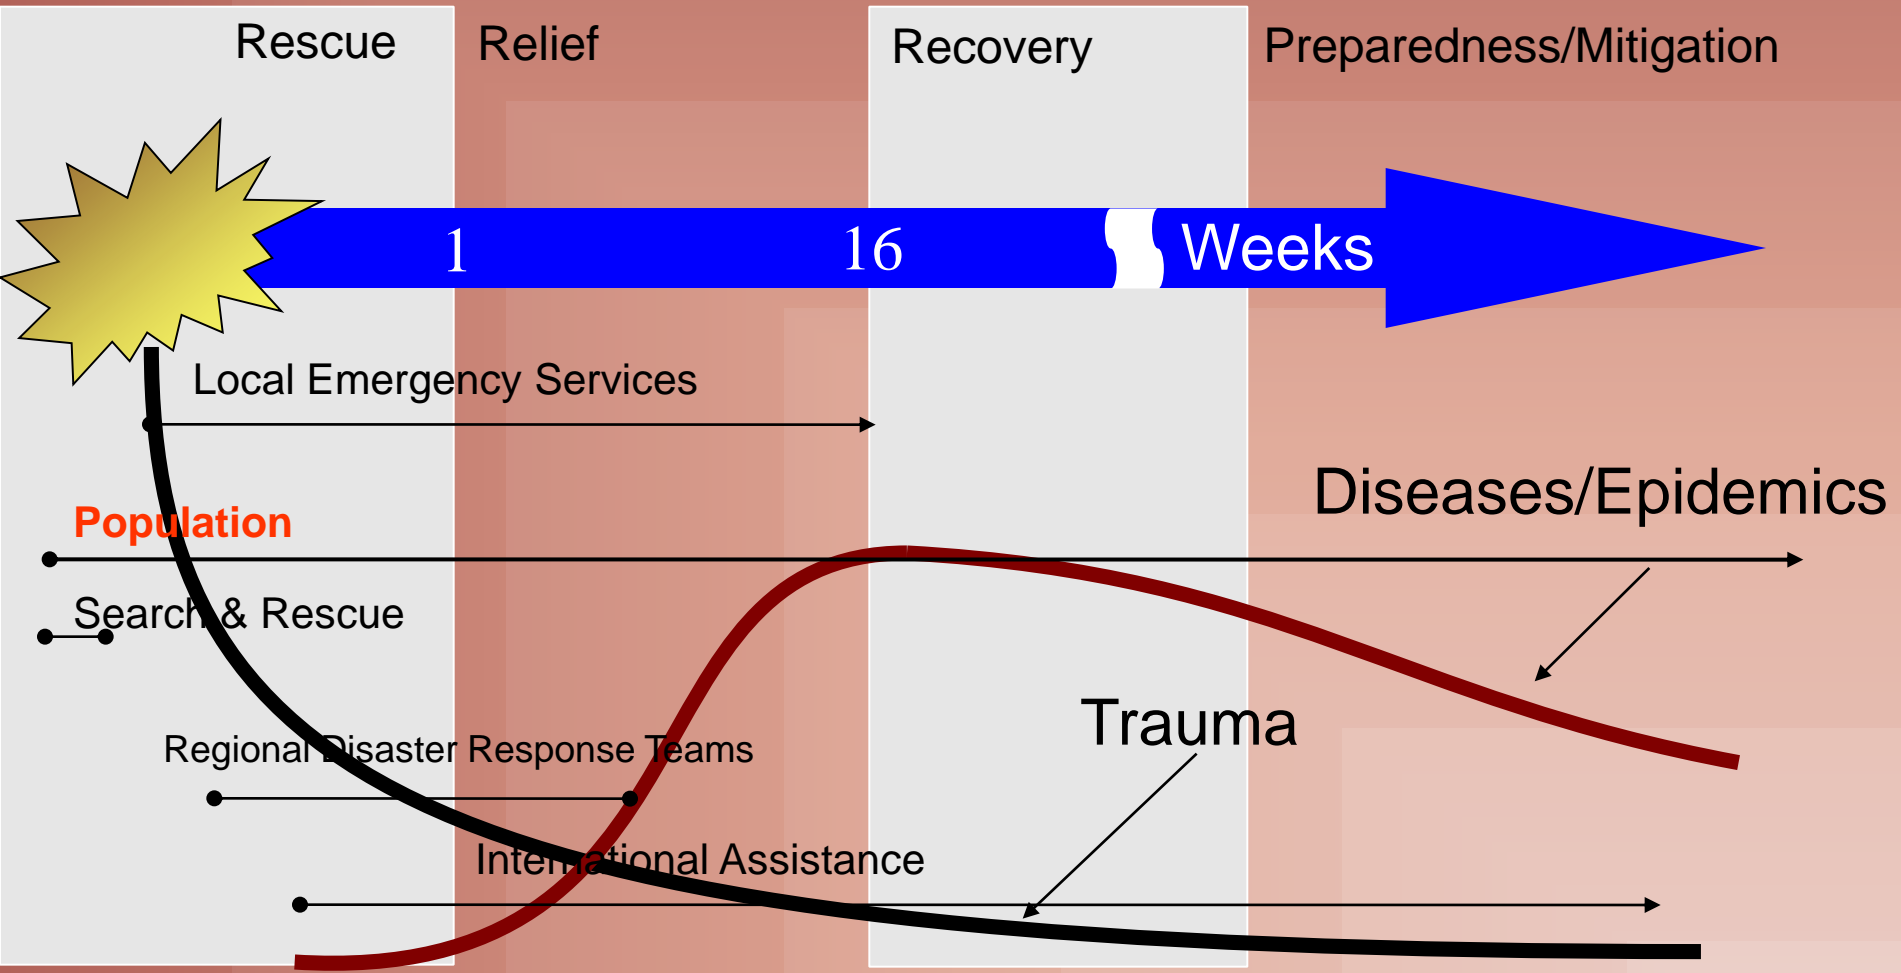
Rescue

Relief

Recovery

Preparedness/Mitigation

1

16

Weeks

Local Emergency Services

Diseases/Epidemics

Population

Search & Rescue

Trauma

Regional Disaster Response Teams

International Assistance